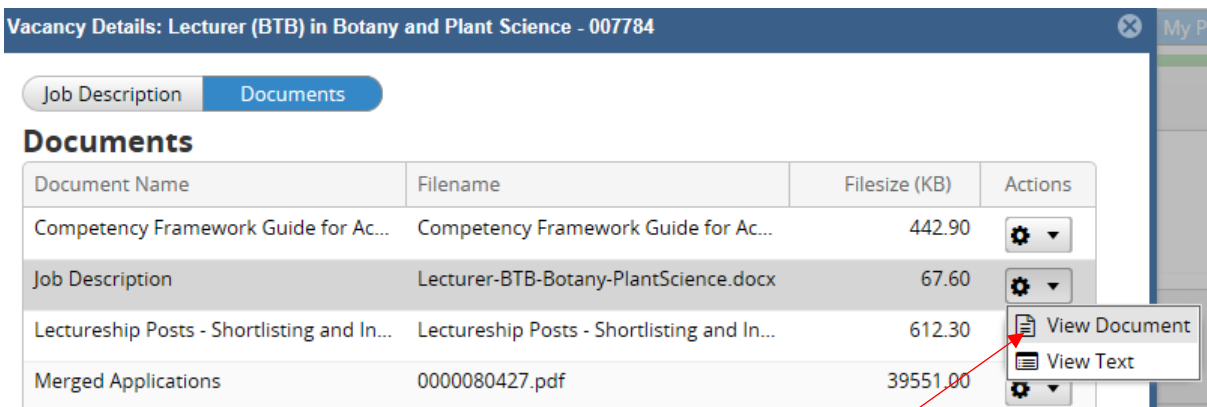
Vacancy Details: Lecturer (BTB) in Botany and Plant Science - 007784

My P

Job Description | Documents

Documents

| Document Name | Filename | Filesize (KB) | Actions |
|---|---|---|---|
| Competency Framework Guide for Ac... | Competency Framework Guide for Ac... | 442.90 | |
| Job Description | Lecturer-BTB-Botany-PlantScience.docx | 67.60 | |
| Lectureship Posts - Shortlisting and In... | Lectureship Posts - Shortlisting and In... | 612.30 | |
| Merged Applications | 0000080427.pdf | 39551.00 | |

View Document
View Text